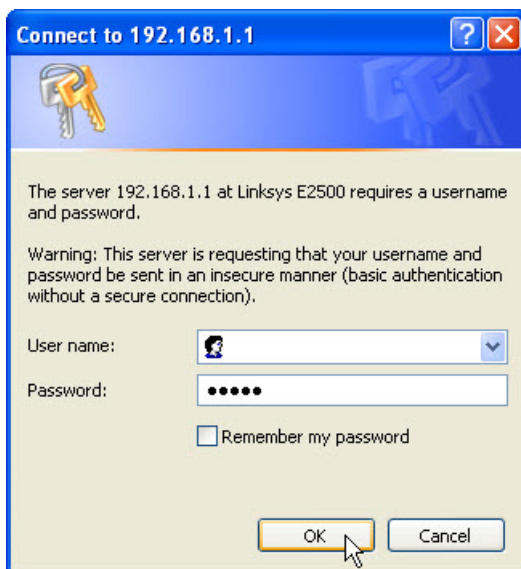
Connect to 192.168.1.1

?

X

The server 192.168.1.1 at Linksys E2500 requires a username and password.

Warning: This server is requesting that your username and password be sent in an insecure manner (basic authentication without a secure connection).

User name:

Password: •••••

Remember my password

OK

Cancel